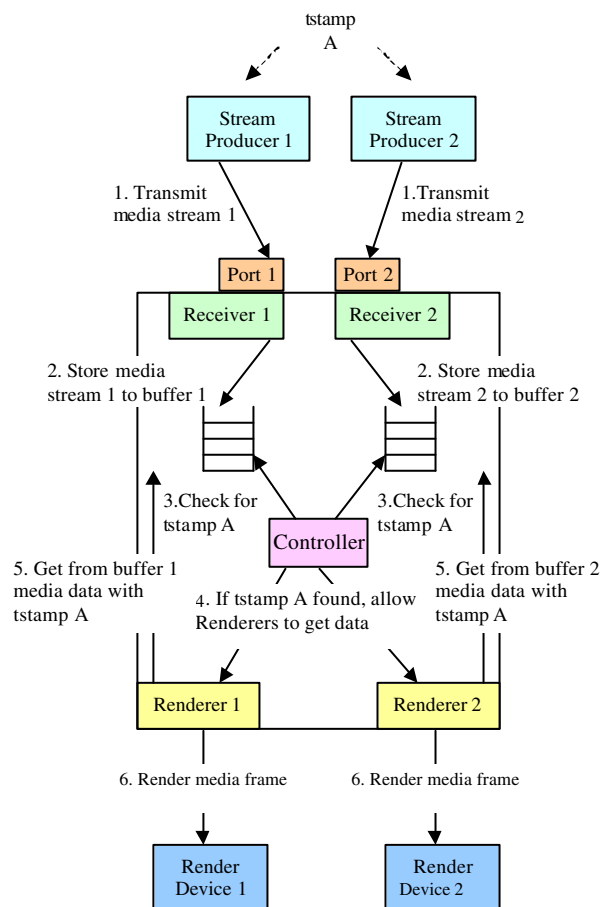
tstamp A

Stream Producer 1

Stream Producer 2

1. Transmit media stream 1

1.Transmit media stream 2

Port 1

Port 2

Receiver 1

Receiver 2

2. Store media stream 1 to buffer 1

2. Store media stream 2 to buffer 2

3.Check for tstamp A

3.Check for tstamp A

Controller

5. Get from buffer 1 media data with tstamp A

4. If tstamp A found, allow Renderers to get data

5. Get from buffer 2 media data with tstamp A

Renderer 1

Renderer 2

6. Render media frame

6. Render media frame

Render Device 1

Render Device 2